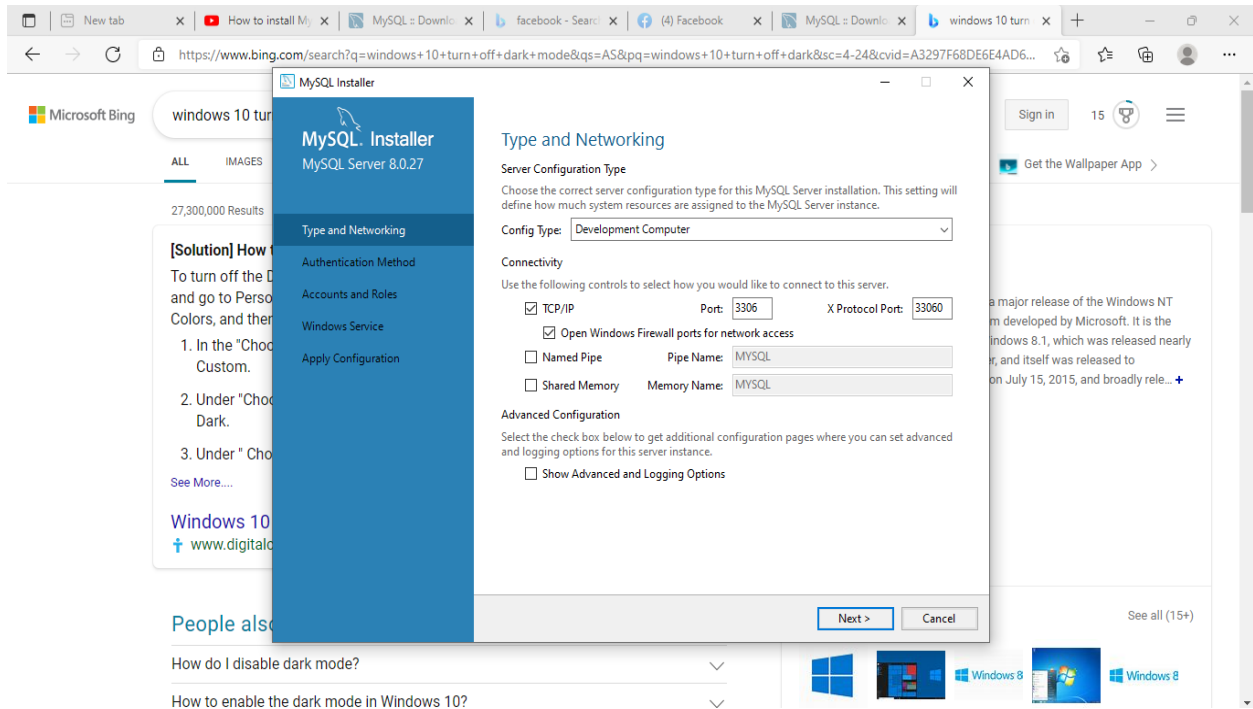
New tab
How to install My
MySQL :: Downlo
facebook - Searc
(4) Facebook
MySQL :: Downlo
windows 10 turn

https://www.bing.com/search?q=windows+10+turn+off+dark+mode&qs=AS&pq=windows+10+turn+off+dark&sc=4-24&cvid=A3297F68DE6E4AD6...

Microsoft Bing
windows 10 tur
Sign in
15
ALL
IMAGES
Get the Wallpaper App
27,300,000 Results
[Solution] How t
To turn off the D
and go to Perso
Colors, and the
1. In the "Choo Custom.
2. Under "Choo Dark.
3. Under " Cho
See More....
Windows 10
www.digital
a major release of the Windows NT
m developed by Microsoft. It is the
indows 8.1, which was released nearly
r, and itself was released to
on July 15, 2015, and broadly rele...
People als
See all (15+)
How do I disable dark mode?
How to enable the dark mode in Windows 10?
Windows 8
Windows 8

MySQL Installer
MySQL. Installer
MySQL Server 8.0.27
Type and Networking
Authentication Method
Accounts and Roles
Windows Service
Apply Configuration

Type and Networking
Server Configuration Type
Choose the correct server configuration type for this MySQL Server installation. This setting will define how much system resources are assigned to the MySQL Server instance.
Config Type: Development Computer
Connectivity
Use the following controls to select how you would like to connect to this server.
TCP/IP Port: 3306 X Protocol Port: 33060
Open Windows Firewall ports for network access
Named Pipe Pipe Name: MYSQL
Shared Memory Memory Name: MYSQL
Advanced Configuration
Select the check box below to get additional configuration pages where you can set advanced and logging options for this server instance.
Show Advanced and Logging Options
Next >
Cancel